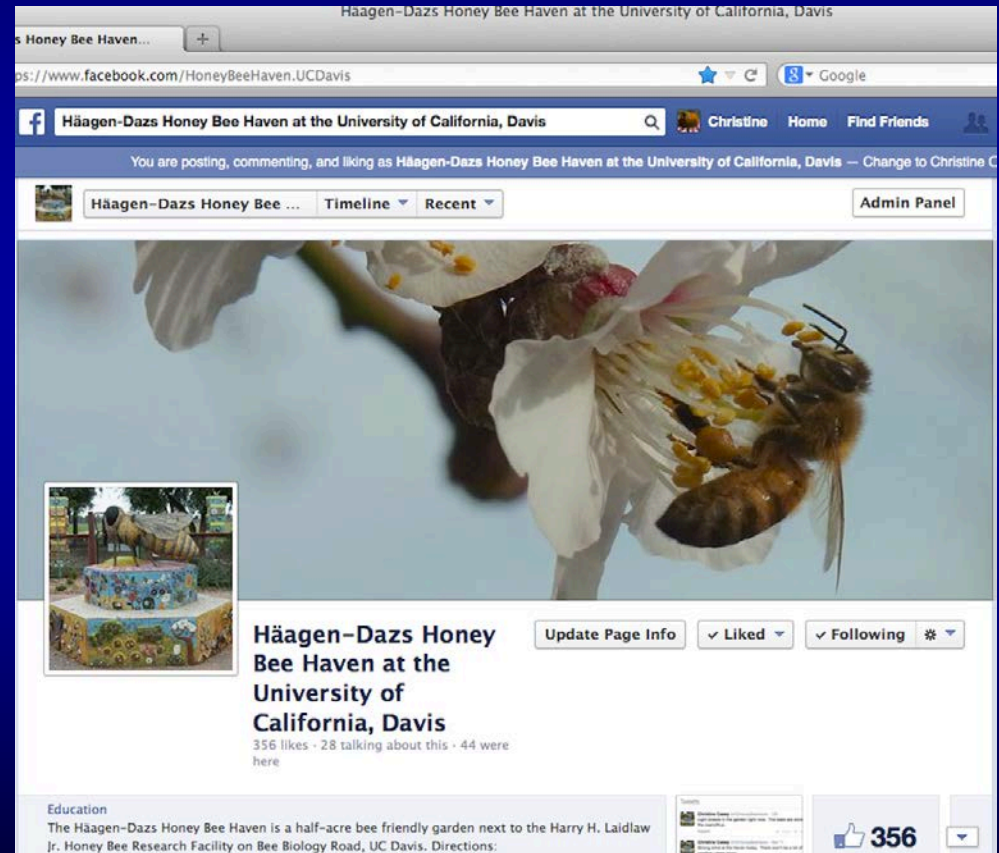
Häagen-Dazs Honey Bee Haven at the University of California, Davis

s Honey Bee Haven...

ps://www.facebook.com/HoneyBeeHaven.UCDavis

Google

Häagen-Dazs Honey Bee Haven at the University of California, Davis

Christine Home Find Friends

You are posting, commenting, and liking as Häagen-Dazs Honey Bee Haven at the University of California, Davis — Change to Christine C

Häagen-Dazs Honey Bee ... Timeline Recent

Admin Panel

Häagen-Dazs Honey Bee Haven at the University of California, Davis

356 likes · 28 talking about this · 44 were here

Update Page Info ✓ Liked ✓ Following

Education

The Häagen-Dazs Honey Bee Haven is a half-acre bee friendly garden next to the Harry H. Laidlaw Jr. Honey Bee Research Facility on Bee Biology Road, UC Davis. Directions:

Tweets

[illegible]

356